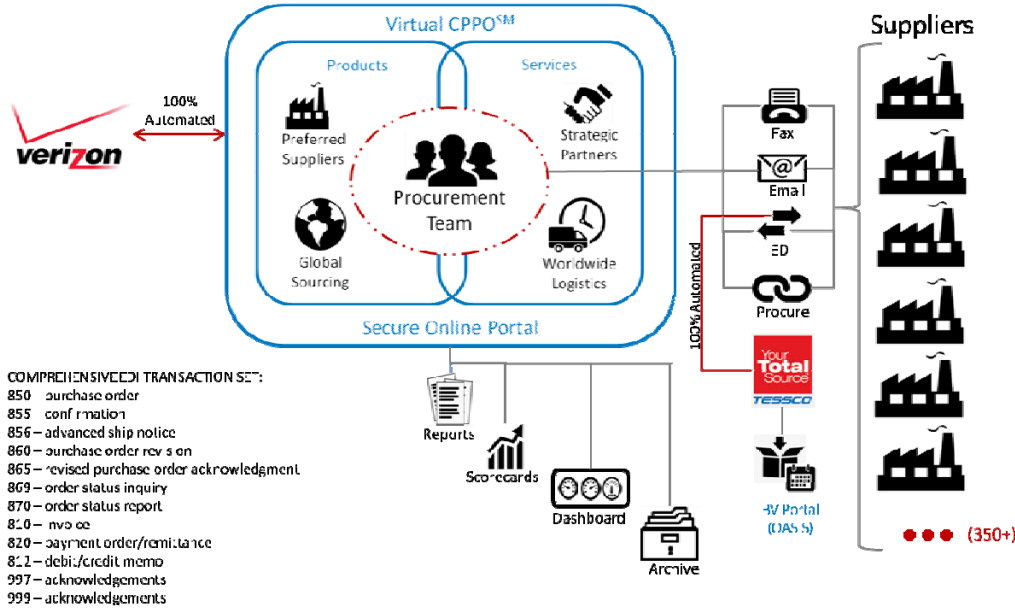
Virtual CPPO$^{SM}$

Products

Services

Preferred Suppliers

Strategic Partners

Procurement Team

Global Sourcing

Worldwide Logistics

Secure Online Portal

verizon

100% Automated

Suppliers

Fax

Email

EDI

Procure

100% Automated

Your Total Source TESSCO

BV Portal (OASIS)

(350+)

Reports

Scorecards

Dashboard

Archive

COMPREHENSIVE EDI TRANSACTION SET:
850 – purchase order
855 – confirmation
856 – advanced ship notice
860 – purchase order revision
865 – revised purchase order acknowledgment
869 – order status inquiry
870 – order status report
810 – invoice
820 – payment order/remittance
812 – debit/credit memo
997 – acknowledgements
999 – acknowledgements